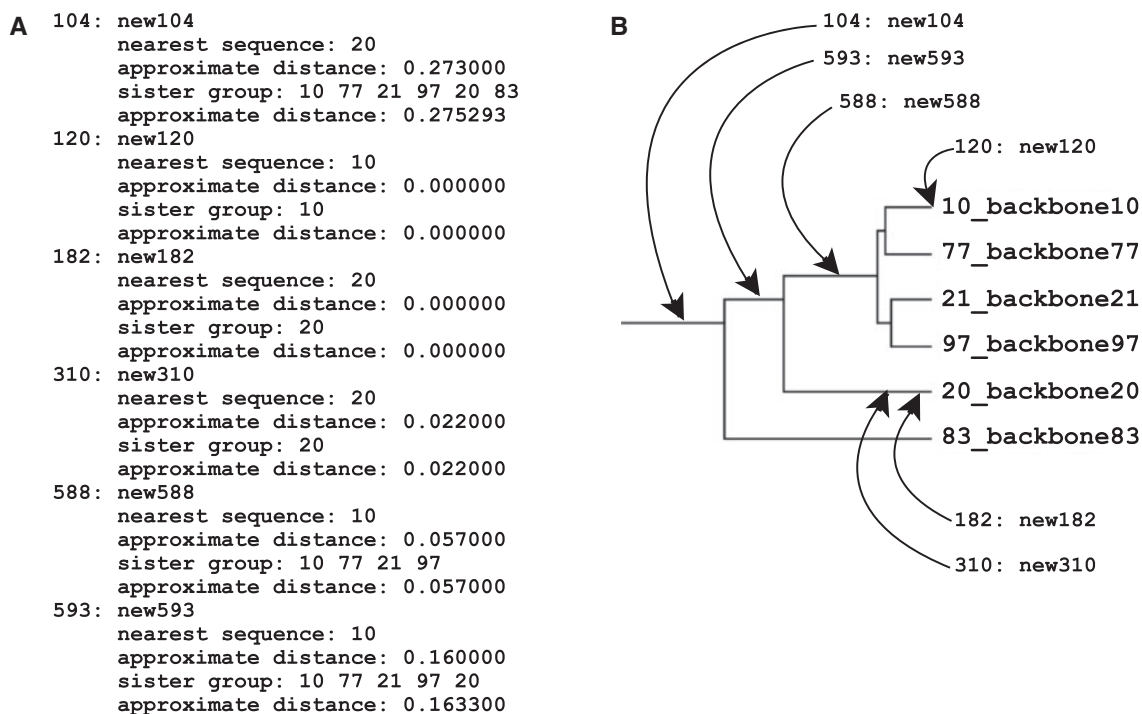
A

104: new104
nearest sequence: 20
approximate distance: 0.273000
sister group: 10 77 21 97 20 83
approximate distance: 0.275293
120: new120
nearest sequence: 10
approximate distance: 0.000000
sister group: 10
approximate distance: 0.000000
182: new182
nearest sequence: 20
approximate distance: 0.000000
sister group: 20
approximate distance: 0.000000
310: new310
nearest sequence: 20
approximate distance: 0.022000
sister group: 20
approximate distance: 0.022000
588: new588
nearest sequence: 10
approximate distance: 0.057000
sister group: 10 77 21 97
approximate distance: 0.057000
593: new593
nearest sequence: 10
approximate distance: 0.160000
sister group: 10 77 21 97 20
approximate distance: 0.163300

B

104: new104
593: new593
588: new588
120: new120
10_backbone10
77_backbone77
21_backbone21
97_backbone97
20_backbone20
83_backbone83
182: new182
310: new310